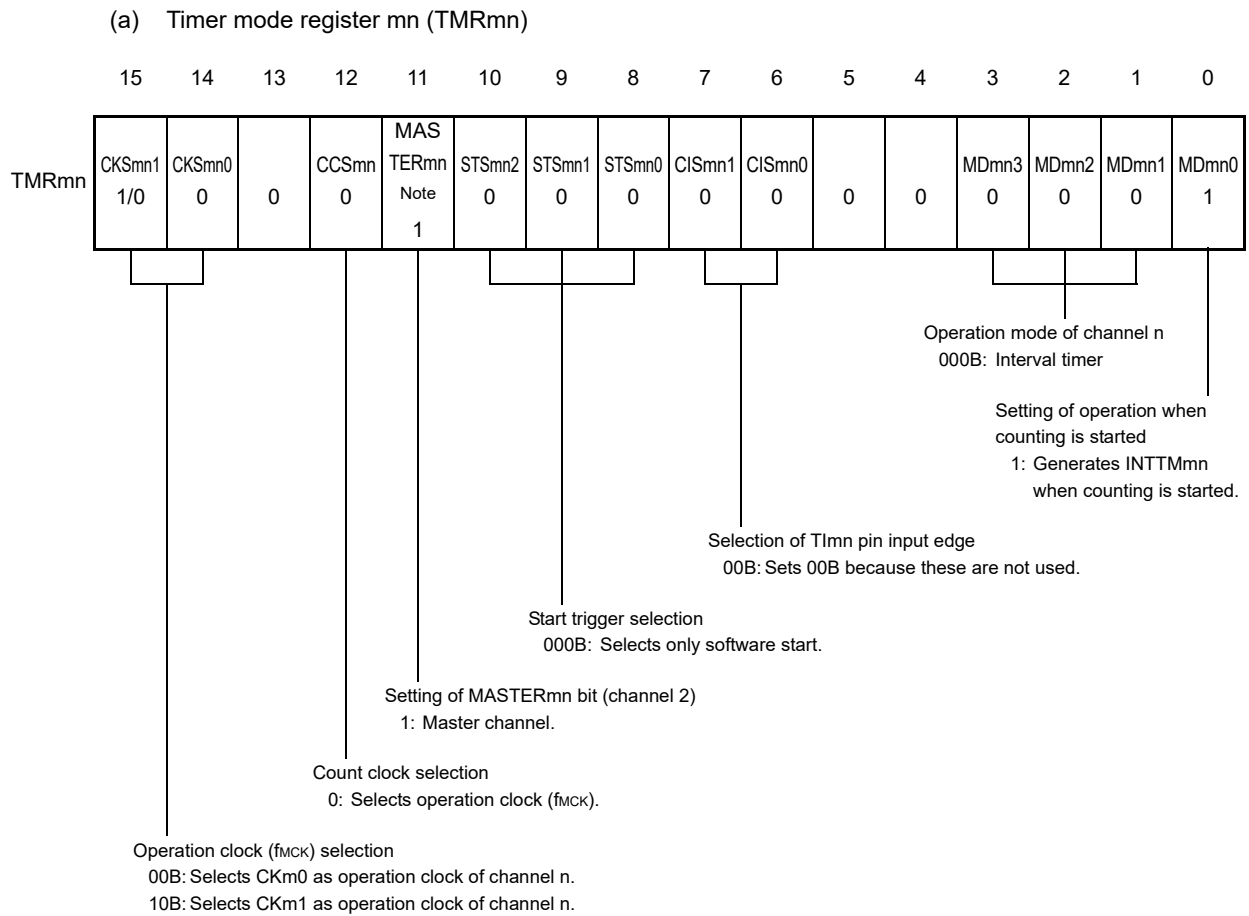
(a) Timer mode register mn (TMRmn)

| | 15 | 14 | 13 | 12 | 11 | 10 | 9 | 8 | 7 | 6 | 5 | 4 | 3 | 2 | 1 | 0 |
|---|---|---|---|---|---|---|---|---|---|---|---|---|---|---|---|---|
| TMRmn | CKSmn1 1/0 | CKSmn0 0 | 0 | CCSmn 0 | MASTERmn Note 1 | STSmn2 0 | STSmn1 0 | STSmn0 0 | CISmn1 0 | CISmn0 0 | 0 | 0 | MDmn3 0 | MDmn2 0 | MDmn1 0 | MDmn0 1 |

Operation mode of channel n
000B: Interval timer

Setting of operation when counting is started
1: Generates INTTMmn when counting is started.

Selection of TImn pin input edge
00B: Sets 00B because these are not used.

Start trigger selection
000B: Selects only software start.

Setting of MASTERmn bit (channel 2)
1: Master channel.

Count clock selection
0: Selects operation clock (fMCK).

Operation clock (fMCK) selection
00B: Selects CKm0 as operation clock of channel n.
10B: Selects CKm1 as operation clock of channel n.